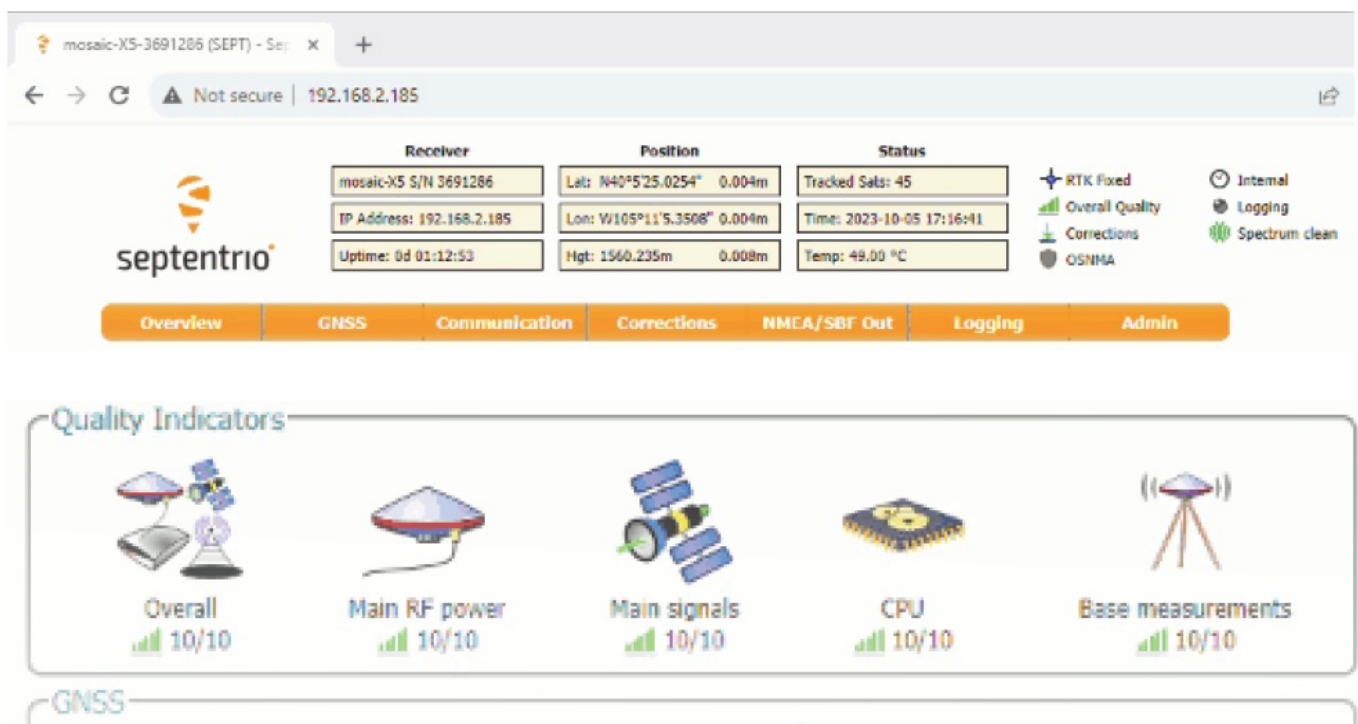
mosaic-X5-3691286 (SEPT) - Sep ×
+

Not secure | 192.168.2.185

septentrio

| Receiver | Position | Status |
|---|---|---|
| mosaic-X5 S/N 3691286 | Lat: N40°5'25.0254" 0.004m | Tracked Sats: 45 |
| IP Address: 192.168.2.185 | Lon: W105°11'5.3508" 0.004m | Time: 2023-10-05 17:16:41 |
| Uptime: 0d 01:12:53 | Hgt: 1560.235m 0.008m | Temp: 49.00 °C |

RTK Fixed
Overall Quality
Corrections
OSNMA
Internal
Logging
Spectrum clean

Overview | GNSS | Communication | Corrections | NMEA/SBF Out | Logging | Admin

Quality Indicators

Overall
10/10

Main RF power
10/10

Main signals
10/10

CPU
10/10

Base measurements
10/10

GNSS